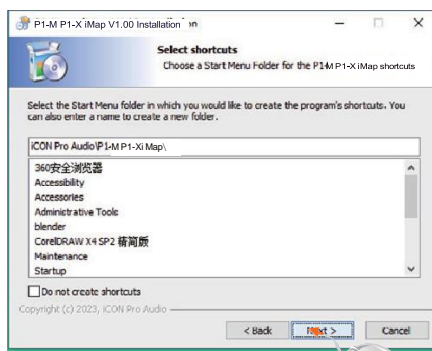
P1-M P1-X iMap V1.00 Installation

Select shortcuts
Choose a Start Menu Folder for the P1-M P1-X iMap shortcuts

Select the Start Menu folder in which you would like to create the program's shortcuts. You can also enter a name to create a new folder.

iCON Pro Audio\P1-M P1-Xi Map\

360安全浏览器
Accessibility
Accessories
Administrative Tools
blender
CorelDRAW X4 SP2 精简版
Maintenance
Startup

Do not create shortcuts

Copyright (c) 2023, iCON Pro Audio

< Back
Next >
Cancel